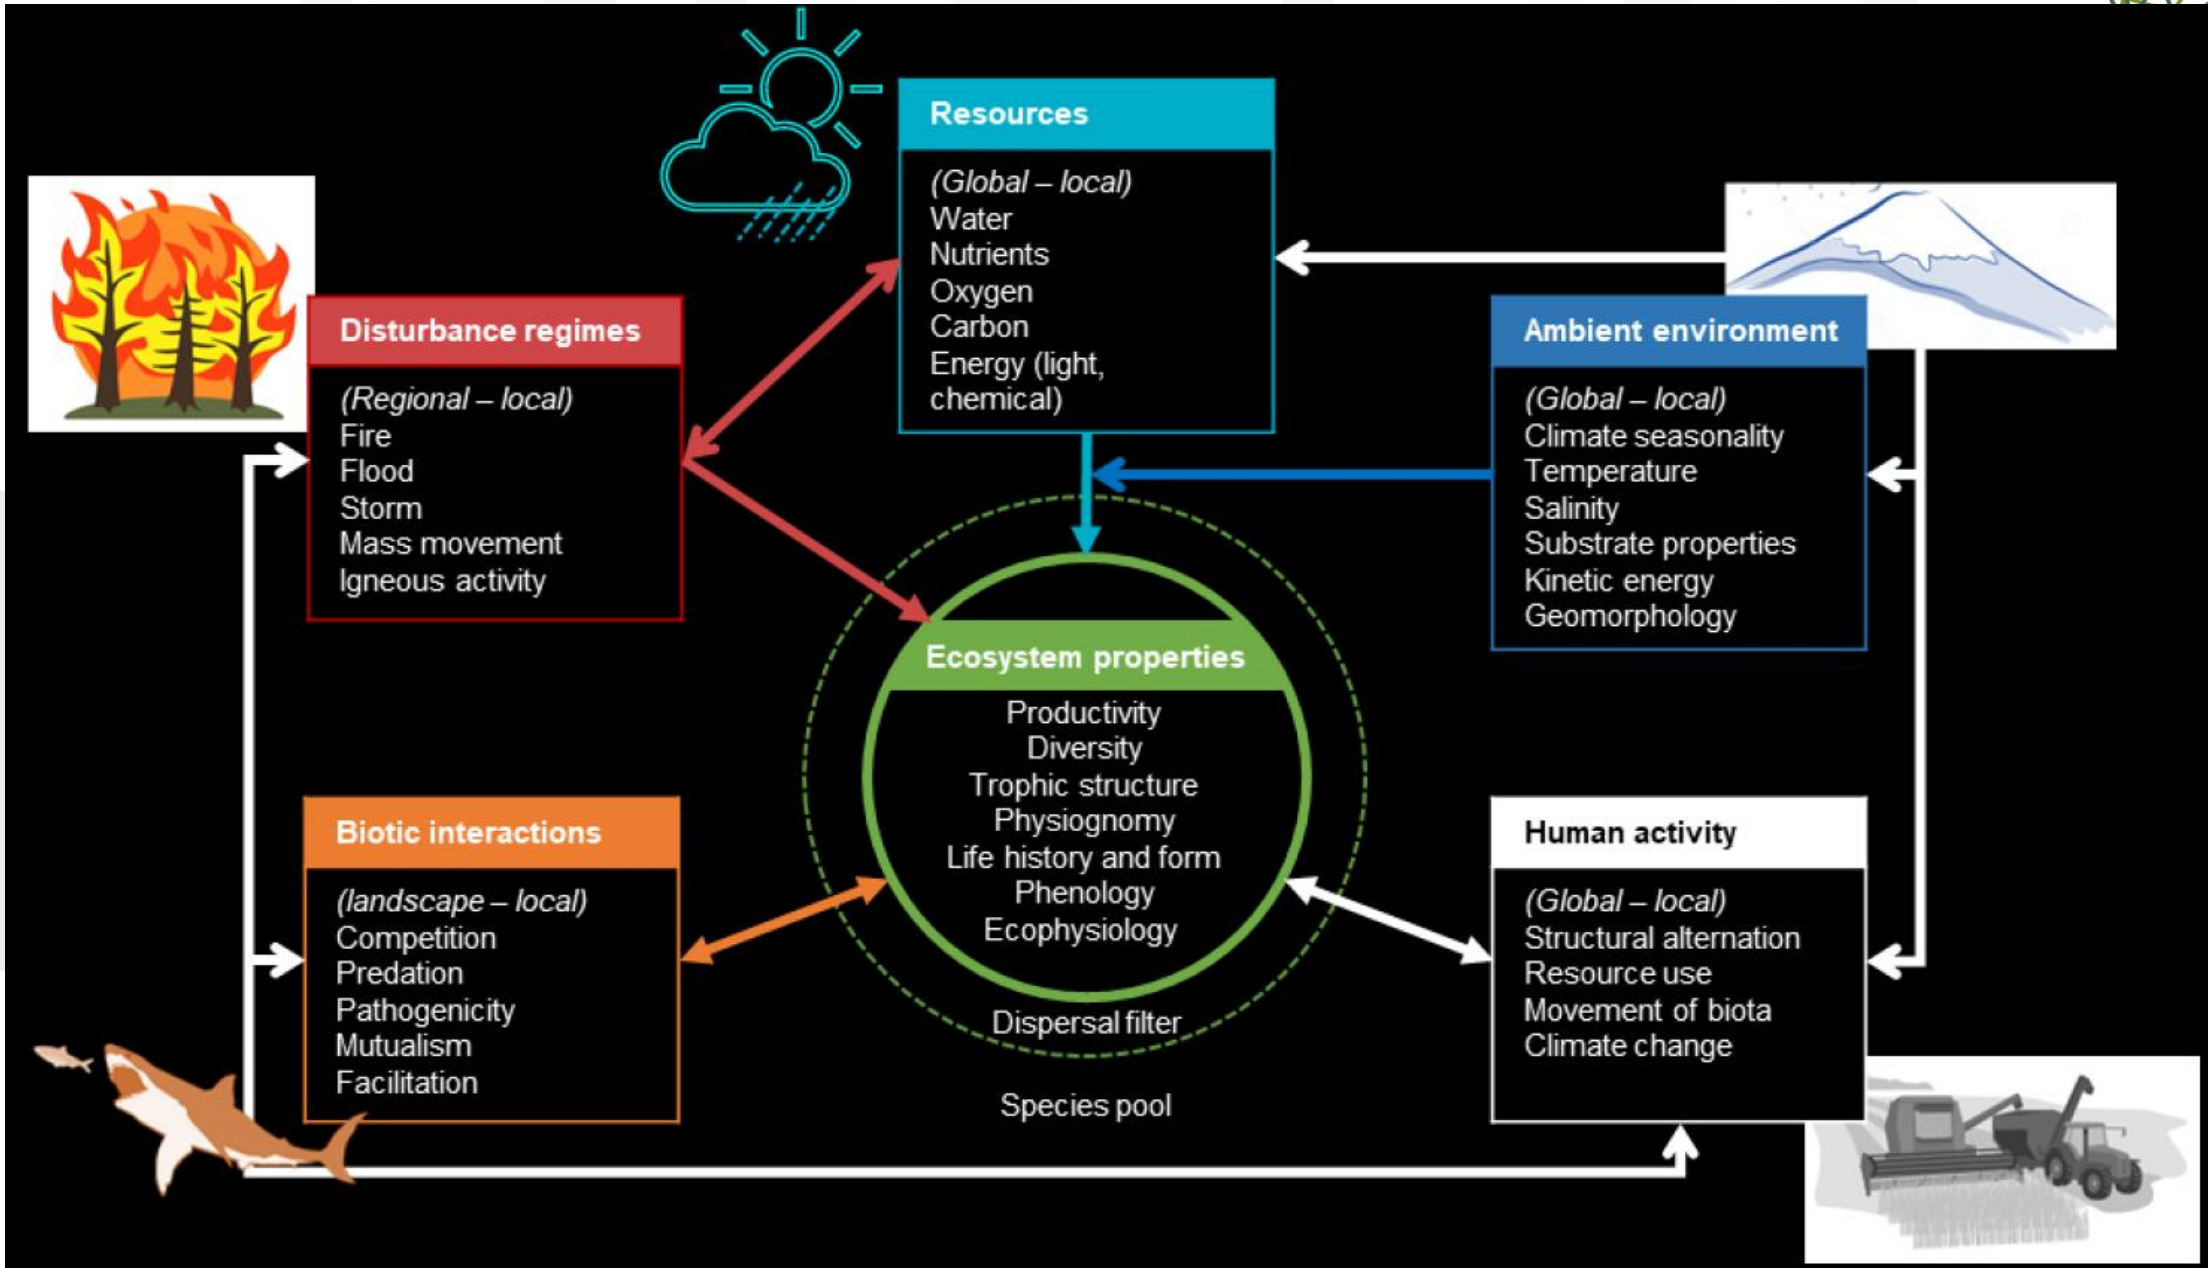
Resources

(Global – local)
Water
Nutrients
Oxygen
Carbon
Energy (light, chemical)

Disturbance regimes

(Regional – local)
Fire
Flood
Storm
Mass movement
Igneous activity

Ambient environment

(Global – local)
Climate seasonality
Temperature
Salinity
Substrate properties
Kinetic energy
Geomorphology

Ecosystem properties

Productivity
Diversity
Trophic structure
Physiognomy
Life history and form
Phenology
Ecophysiology

Dispersal filter

Species pool

Biotic interactions

(landscape – local)
Competition
Predation
Pathogenicity
Mutualism
Facilitation

Human activity

(Global – local)
Structural alternation
Resource use
Movement of biota
Climate change